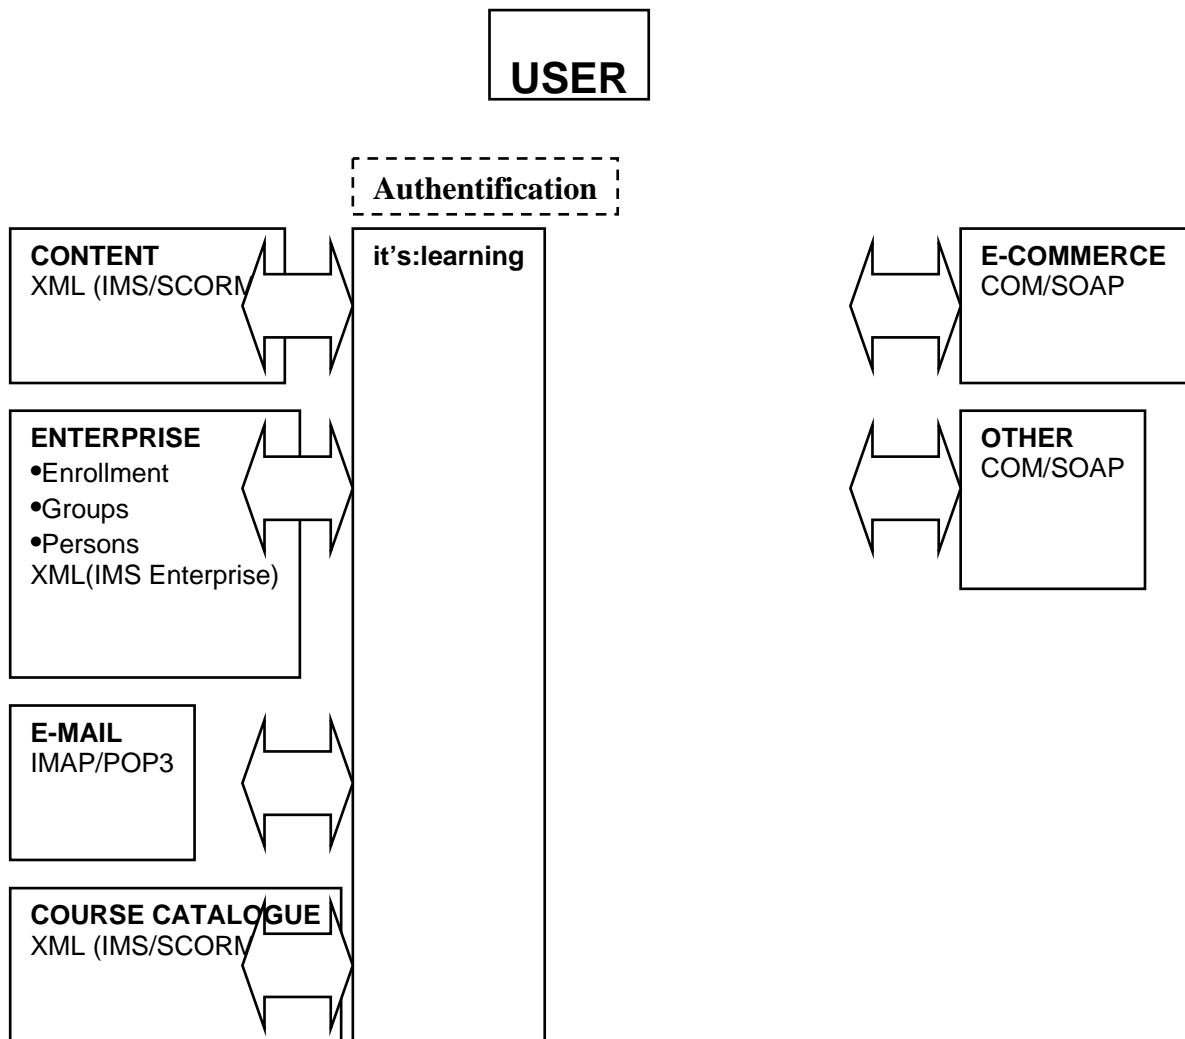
USER

Authentification

it's:learning

CONTENT
XML (IMS/SCORM

ENTERPRISE
•Enrollment
•Groups
•Persons
XML(IMS Enterprise)

E-MAIL
IMAP/POP3

COURSE CATALOGUE
XML (IMS/SCORM

E-COMMERCE
COM/SOAP

OTHER
COM/SOAP